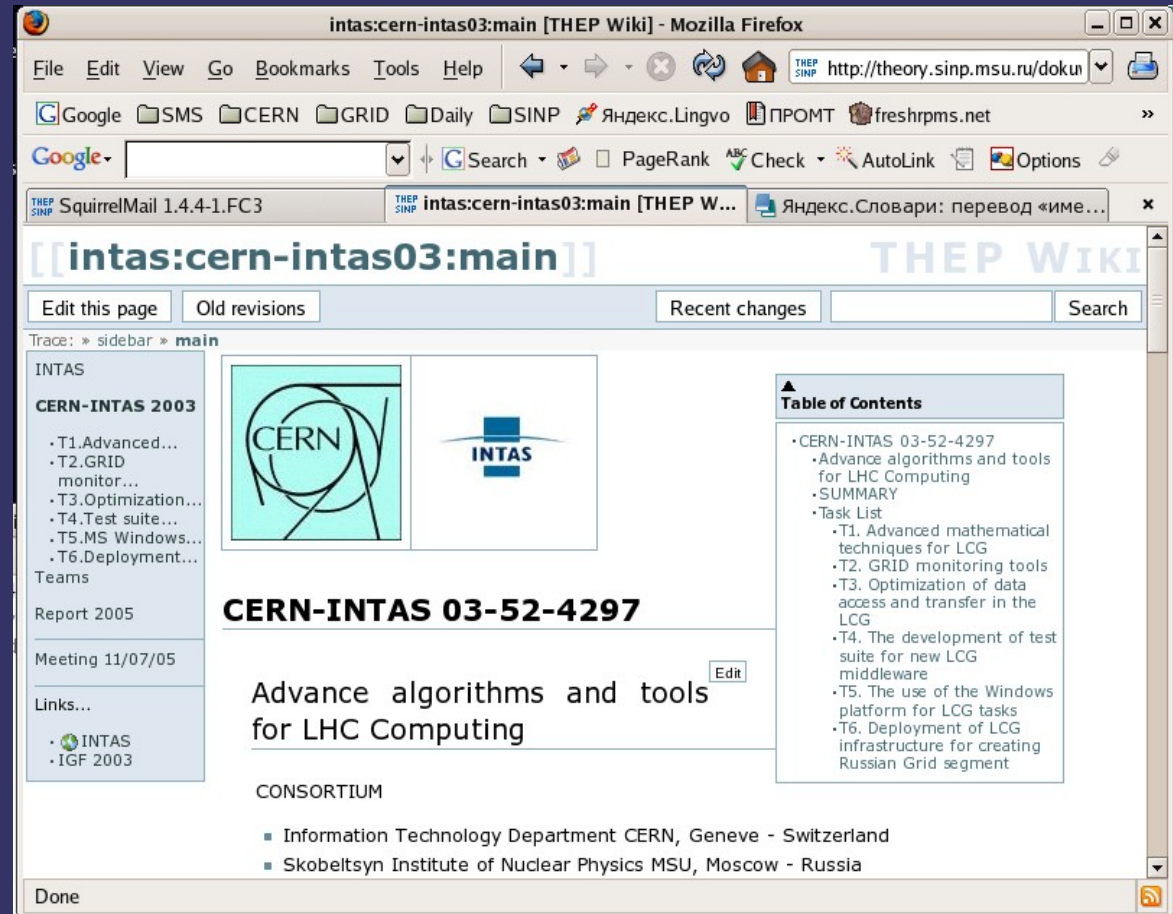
intas:cern-intas03:main [THEP Wiki] - Mozilla Firefox

File Edit View Go Bookmarks Tools Help

THEP SINP http://theory.sinp.msu.ru/dokui

Google SMS CERN GRID Daily SINP Яндекс.Lingvo ПРОМТ freshrpms.net »

Google Search PageRank Check AutoLink Options

THEP SINP SquirrelMail 1.4.4-1.FC3 | THEP SINP intas:cern-intas03:main [THEP W... | Яндекс.Словари: перевод «име...

[[intas:cern-intas03:main]] THEP WIKI

Edit this page | Old revisions | Recent changes | Search

Trace: » sidebar » main

INTAS

CERN-INTAS 2003

- T1.Advanced...
- T2.GRID monitor...
- T3.Optimization...
- T4.Test suite...
- T5.MS Windows...
- T6.Deployment...

Teams

Report 2005

Meeting 11/07/05

Links...

- INTAS
- IGF 2003

CERN

INTAS

Table of Contents

- CERN-INTAS 03-52-4297
  - Advance algorithms and tools for LHC Computing
  - SUMMARY
  - Task List
    - T1. Advanced mathematical techniques for LCG
    - T2. GRID monitoring tools
    - T3. Optimization of data access and transfer in the LCG
    - T4. The development of test suite for new LCG middleware
    - T5. The use of the Windows platform for LCG tasks
    - T6. Deployment of LCG infrastructure for creating Russian Grid segment

CERN-INTAS 03-52-4297

Edit

Advance algorithms and tools for LHC Computing

CONSORTIUM

- Information Technology Department CERN, Geneve - Switzerland
- Skobeltsyn Institute of Nuclear Physics MSU, Moscow - Russia

Done